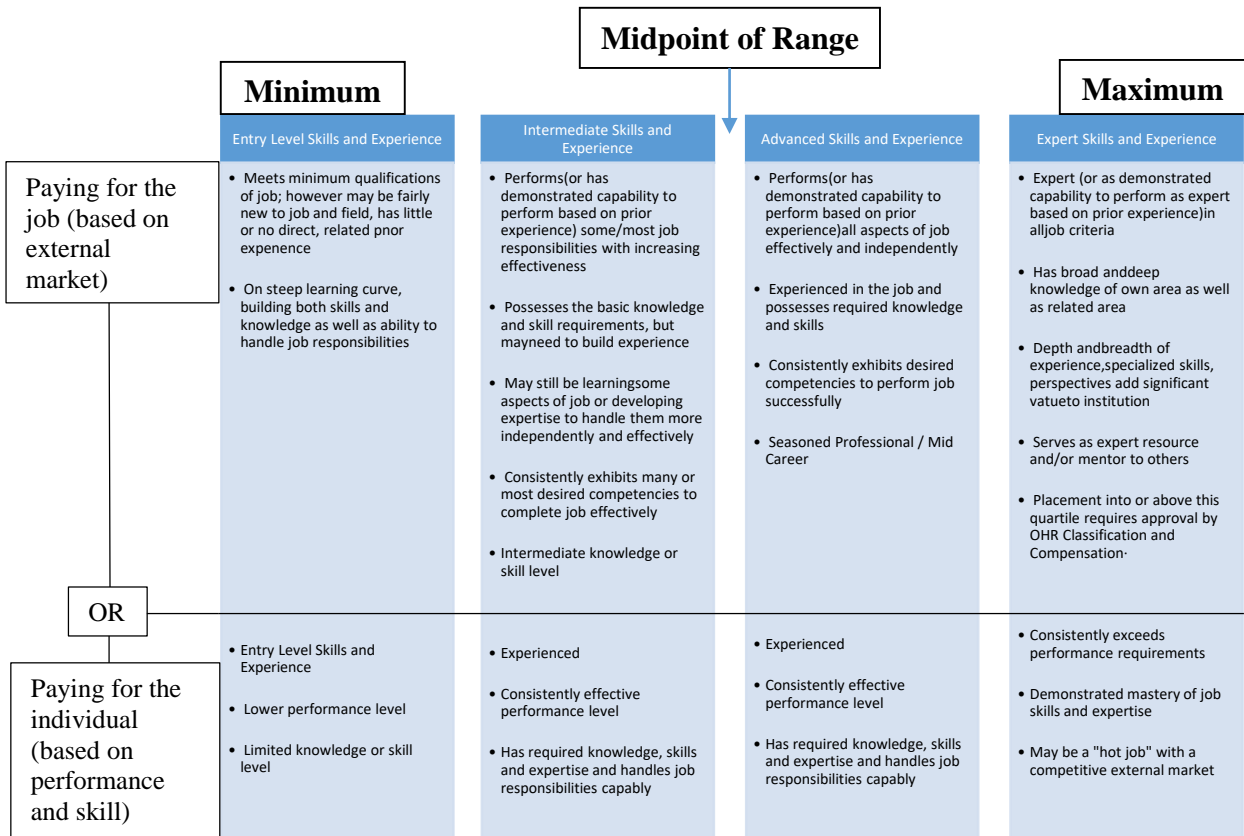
Midpoint of Range

Minimum

Maximum

Entry Level Skills and Experience

Intermediate Skills and Experience

Advanced Skills and Experience

Expert Skills and Experience

Paying for the job (based on external market)

• Meets minimum qualifications of job; however may be fairly new to job and field, has little or no direct, related pnor expenence

• On steep learning curve, building both skills and knowledge as well as ability to handle job responsibilities

• Performs(or has demonstrated capability to perform based on prior experience) some/most job responsibilities with increasing effectiveness

• Possesses the basic knowledge and skill requirements, but mayneed to build experience

• May still be learningsome aspects of job or developing expertise to handle them more independently and effectively

• Consistently exhibits many or most desired competencies to complete job effectively

• Intermediate knowledge or skill level

• Performs(or has demonstrated capability to perform based on prior experience)all aspects of job effectively and independently

• Experienced in the job and possesses required knowledge and skills

• Consistently exhibits desired competencies to perform job successfully

• Seasoned Professional / Mid Career

• Expert (or as demonstrated capability to perform as expert based on prior experience)in alljob criteria

• Has broad anddeep knowledge of own area as well as related area

• Depth andbreadth of experience,specialized skills, perspectives add significant vatueto institution

• Serves as expert resource and/or mentor to others

• Placement into or above this quartile requires approval by OHR Classification and Compensation·

OR

Paying for the individual (based on performance and skill)

• Entry Level Skills and Experience

• Lower performance level

• Limited knowledge or skill level

• Experienced

• Consistently effective performance level

• Has required knowledge, skills and expertise and handles job responsibilities capably

• Experienced

• Consistently effective performance level

• Has required knowledge, skills and expertise and handles job responsibilities capably

• Consistently exceeds performance requirements

• Demonstrated mastery of job skills and expertise

• May be a "hot job" with a competitive external market